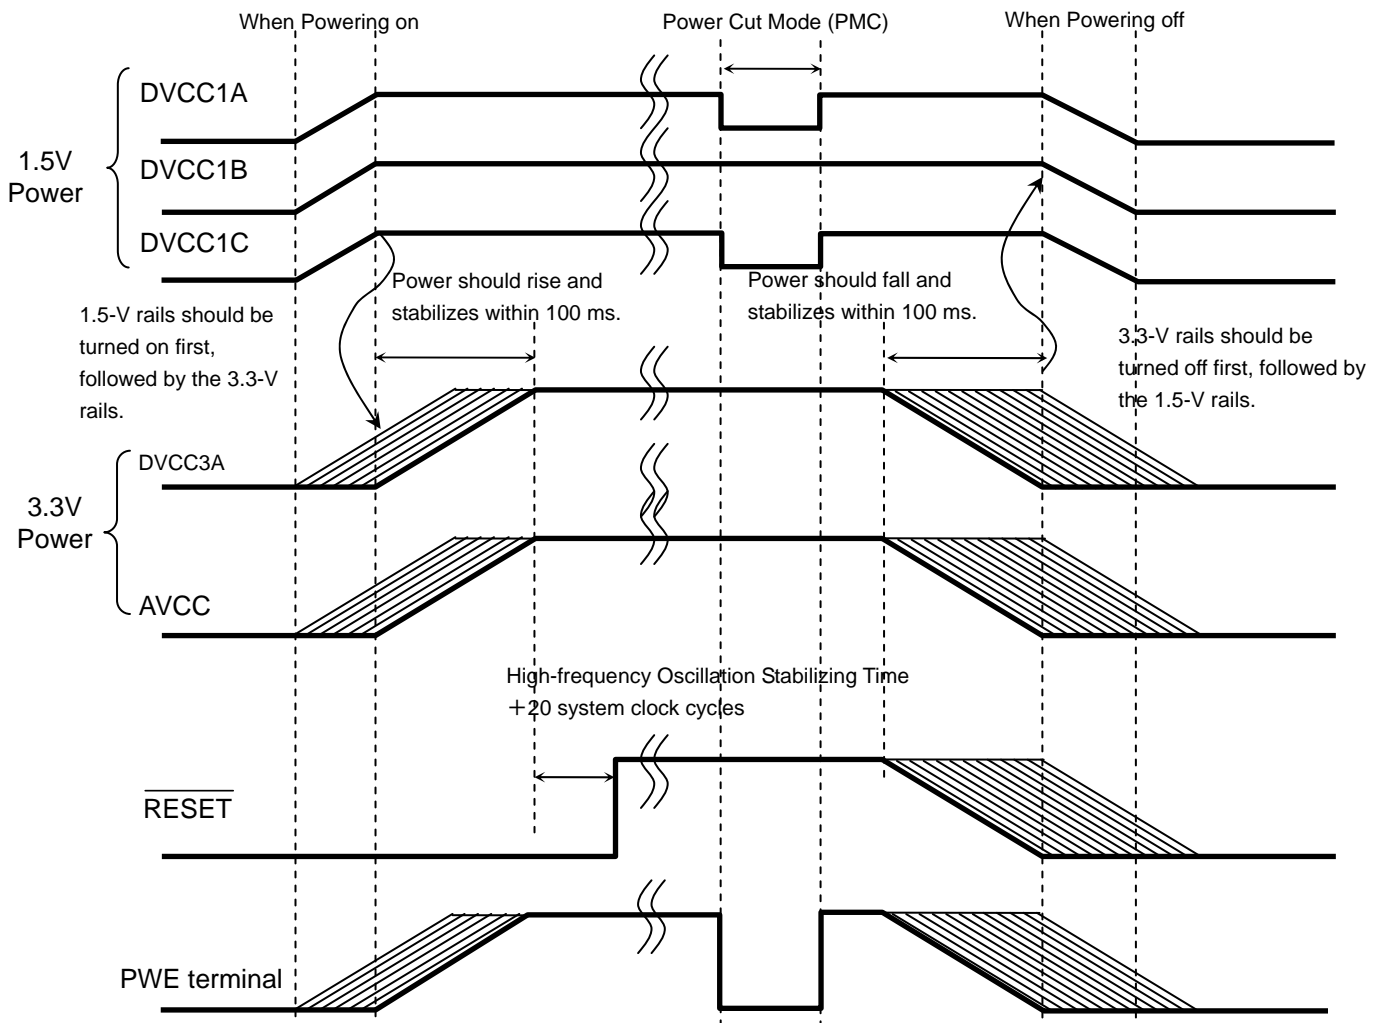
When Powering on

Power Cut Mode (PMC)

When Powering off

1.5V Power

DVCC1A

DVCC1B

DVCC1C

Power should rise and stabilizes within 100 ms.

Power should fall and stabilizes within 100 ms.

1.5-V rails should be turned on first, followed by the 3.3-V rails.

3.3-V rails should be turned off first, followed by the 1.5-V rails.

3.3V Power

DVCC3A

AVCC

High-frequency Oscillation Stabilizing Time +20 system clock cycles

$\overline{\text{RESET}}$

PWE terminal